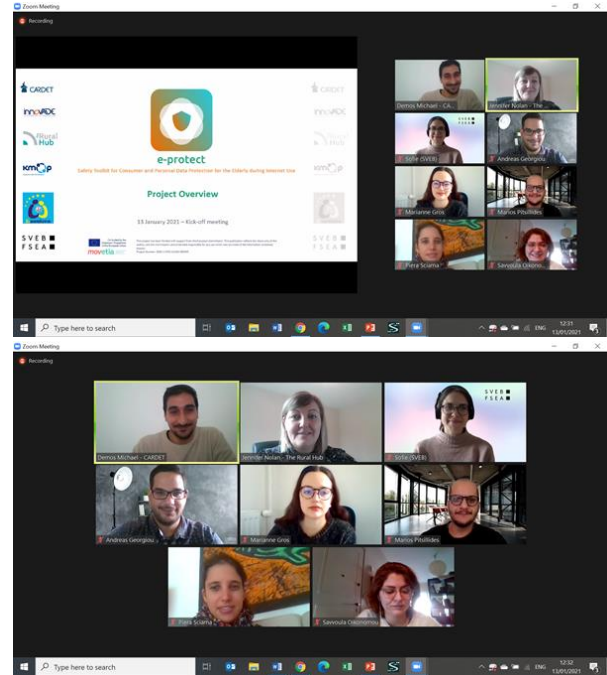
Zoom Meeting

Recording

CARDET

innovADE

Rural Hub

kmop

SVEB FSEA

e-protect

Safety Toolkit for Consumer and Personal Data Protection for the Elderly during Internet Use

Project Overview

13 January 2021 – Kick-off meeting

movetia

CARDET

innovADE

Rural Hub

kmop

SVEB FSEA

Demos Michael - CA...

Jennifer Nolan - The...

Sofie (SVEB)

Andreas Georgiou

Marianne Gros

Marios Pitsillides

Piera Sciama

Savvoula Oikono...

Type here to search

ENG

12:31

13/01/2021

Zoom Meeting

Recording

Demos Michael - CARDET

Jennifer Nolan - The Rural Hub

SVEB FSEA

Sofie (SVEB)

Andreas Georgiou

Marianne Gros

Marios Pitsillides

Piera Sciama

Savvoula Oikonomou

Type here to search

ENG

12:32

13/01/2021